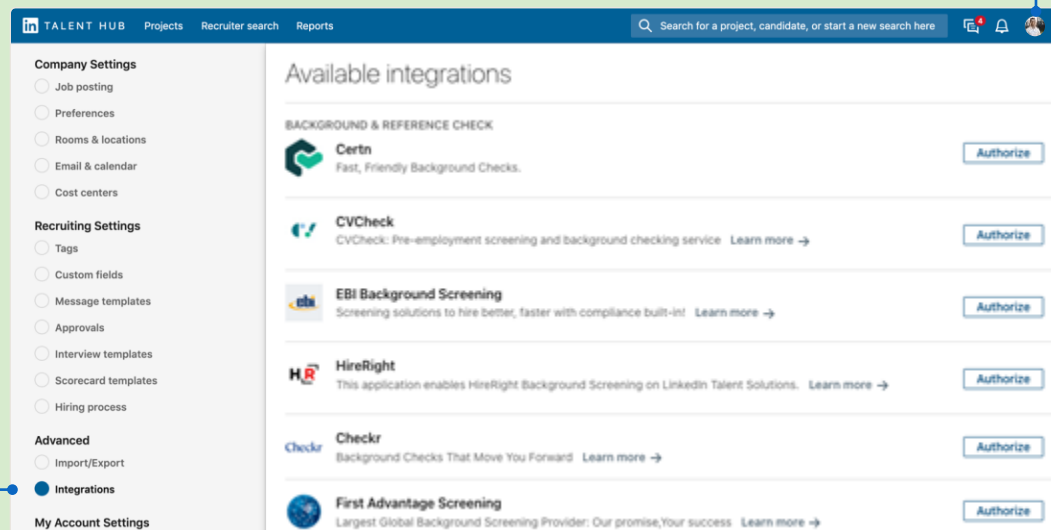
in TALENT HUB Projects Recruiter search Reports

Search for a project, candidate, or start a new search here

4

Company Settings
Job posting
Preferences
Rooms & locations
Email & calendar
Cost centers

Recruiting Settings
Tags
Custom fields
Message templates
Approvals
Interview templates
Scorecard templates
Hiring process

Advanced
Import/Export
Integrations

My Account Settings

Available integrations

BACKGROUND & REFERENCE CHECK

Certn
Fast, Friendly Background Checks.
Authorize

CVCheck
CVCheck: Pre-employment screening and background checking service Learn more →
Authorize

ebi
EBI Background Screening
Screening solutions to hire better, faster with compliance built-in! Learn more →
Authorize

HR
HireRight
This application enables HireRight Background Screening on LinkedIn Talent Solutions. Learn more →
Authorize

Checkr
Checkr
Background Checks That Move You Forward Learn more →
Authorize

First Advantage Screening
Largest Global Background Screening Provider: Our promise,Your success Learn more →
Authorize